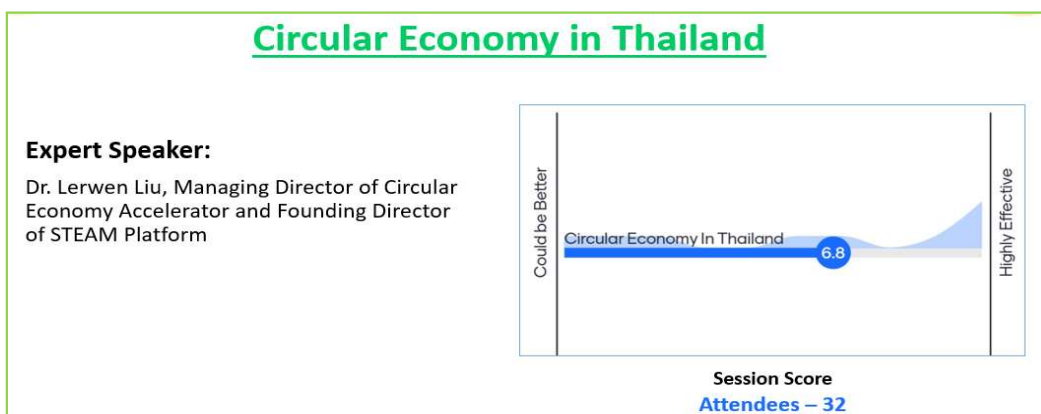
Circular Economy in Thailand

Expert Speaker:

Dr. Lerwen Liu, Managing Director of Circular Economy Accelerator and Founding Director of STEAM Platform

Could be Better

Circular Economy In Thailand

6.8

Highly Effective

Session Score

Attendees – 32